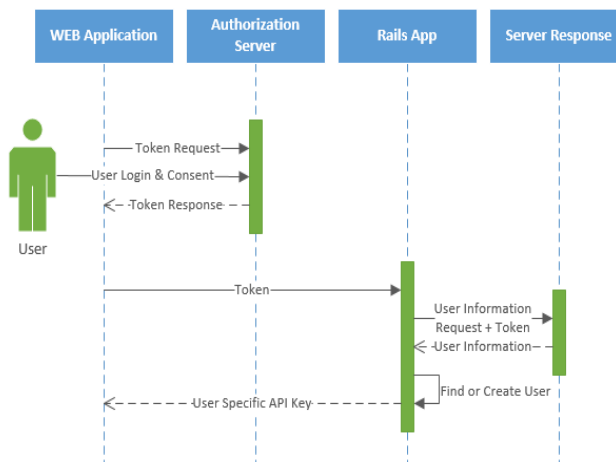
WEB Application

Authorization Server

Rails App

Server Response

User

Token Request

User Login & Consent

Token Response

Token

User Information Request + Token

User Information

Find or Create User

User Specific API Key